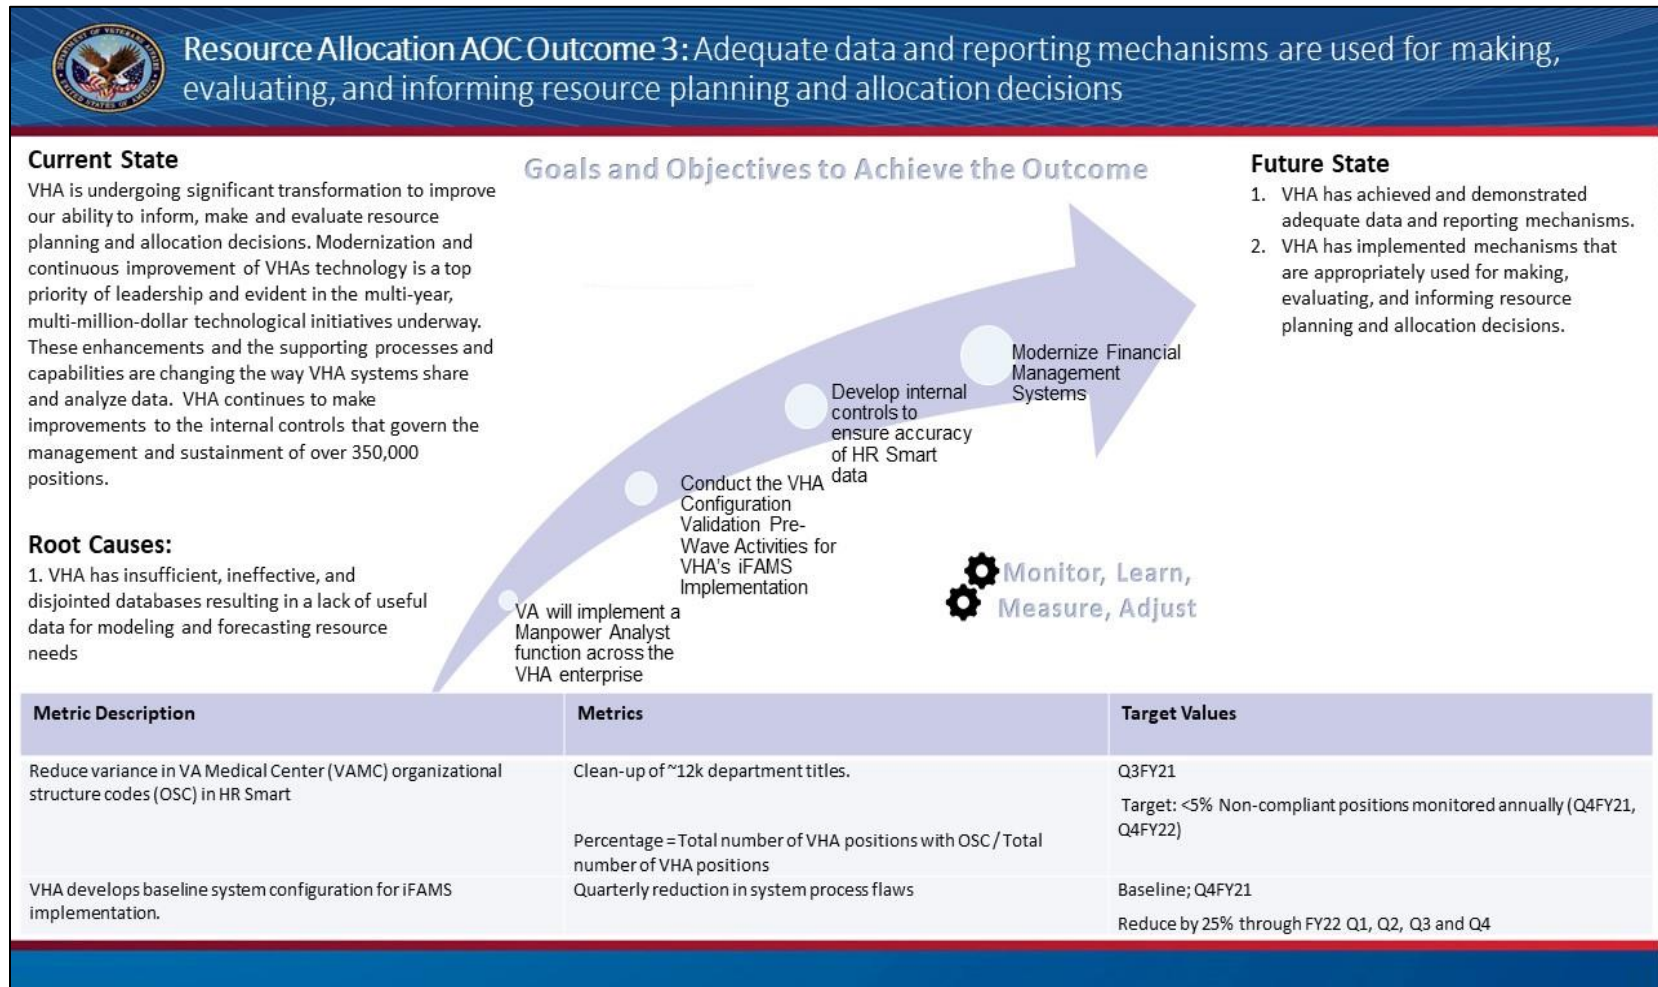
Resource Allocation AOC Outcome 3: Adequate data and reporting mechanisms are used for making, evaluating, and informing resource planning and allocation decisions

Current State

VHA is undergoing significant transformation to improve our ability to inform, make and evaluate resource planning and allocation decisions. Modernization and continuous improvement of VHAs technology is a top priority of leadership and evident in the multi-year, multi-million-dollar technological initiatives underway. These enhancements and the supporting processes and capabilities are changing the way VHA systems share and analyze data. VHA continues to make improvements to the internal controls that govern the management and sustainment of over 350,000 positions.

Root Causes:

1. VHA has insufficient, ineffective, and disjointed databases resulting in a lack of useful data for modeling and forecasting resource needs

Goals and Objectives to Achieve the Outcome

VA will implement a Manpower Analyst function across the VHA enterprise

Conduct the VHA Configuration Validation Pre-Wave Activities for VHA's iFAMS Implementation

Develop internal controls to ensure accuracy of HR Smart data

Modernize Financial Management Systems

Monitor, Learn, Measure, Adjust

Future State

1. VHA has achieved and demonstrated adequate data and reporting mechanisms.
2. VHA has implemented mechanisms that are appropriately used for making, evaluating, and informing resource planning and allocation decisions.

| Metric Description | Metrics | Target Values |
|---|---|---|
| Reduce variance in VA Medical Center (VAMC) organizational structure codes (OSC) in HR Smart | Clean-up of ~12k department titles. Percentage = Total number of VHA positions with OSC / Total number of VHA positions | Q3FY21 Target: <5% Non-compliant positions monitored annually (Q4FY21, Q4FY22) |
| VHA develops baseline system configuration for iFAMS implementation. | Quarterly reduction in system process flaws | Baseline; Q4FY21 Reduce by 25% through FY22 Q1, Q2, Q3 and Q4 |